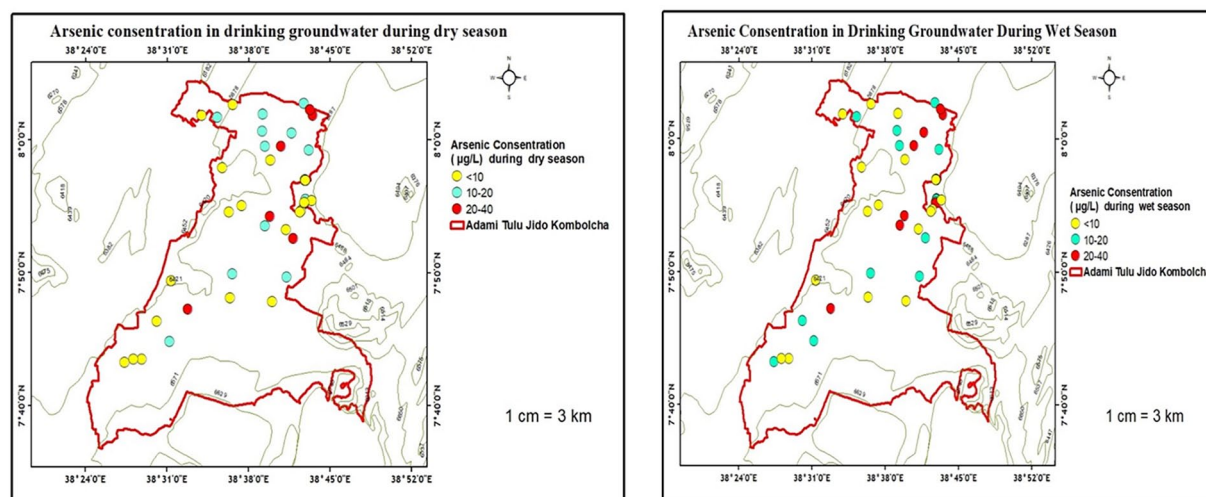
Arsenic consentration in drinking groundwater during dry season

38°24'0"E 38°31'0"E 38°38'0"E 38°45'0"E 38°52'0"E

8°0'0"N 8°0'0"N

7°50'0"N 7°50'0"N

7°40'0"N 7°40'0"N

38°24'0"E 38°31'0"E 38°38'0"E 38°45'0"E 38°52'0"E

N
W E
S

Arsenic Consentration ( μg/L) during dry season
<10
10-20
20-40
Adami Tulu Jido Kombolcha

1 cm = 3 km

Arsenic Consentration in Drinking Groundwater During Wet Season

38°24'0"E 38°31'0"E 38°38'0"E 38°45'0"E 38°52'0"E

8°0'0"N 8°0'0"N

7°50'0"N 7°50'0"N

7°40'0"N 7°40'0"N

38°24'0"E 38°31'0"E 38°38'0"E 38°45'0"E 38°52'0"E

N
W E
S

Arsenic Consentration ( μg/L) during wet season
<10
10-20
20-40
Adami Tulu Jido Kombolch

1 cm = 3 km